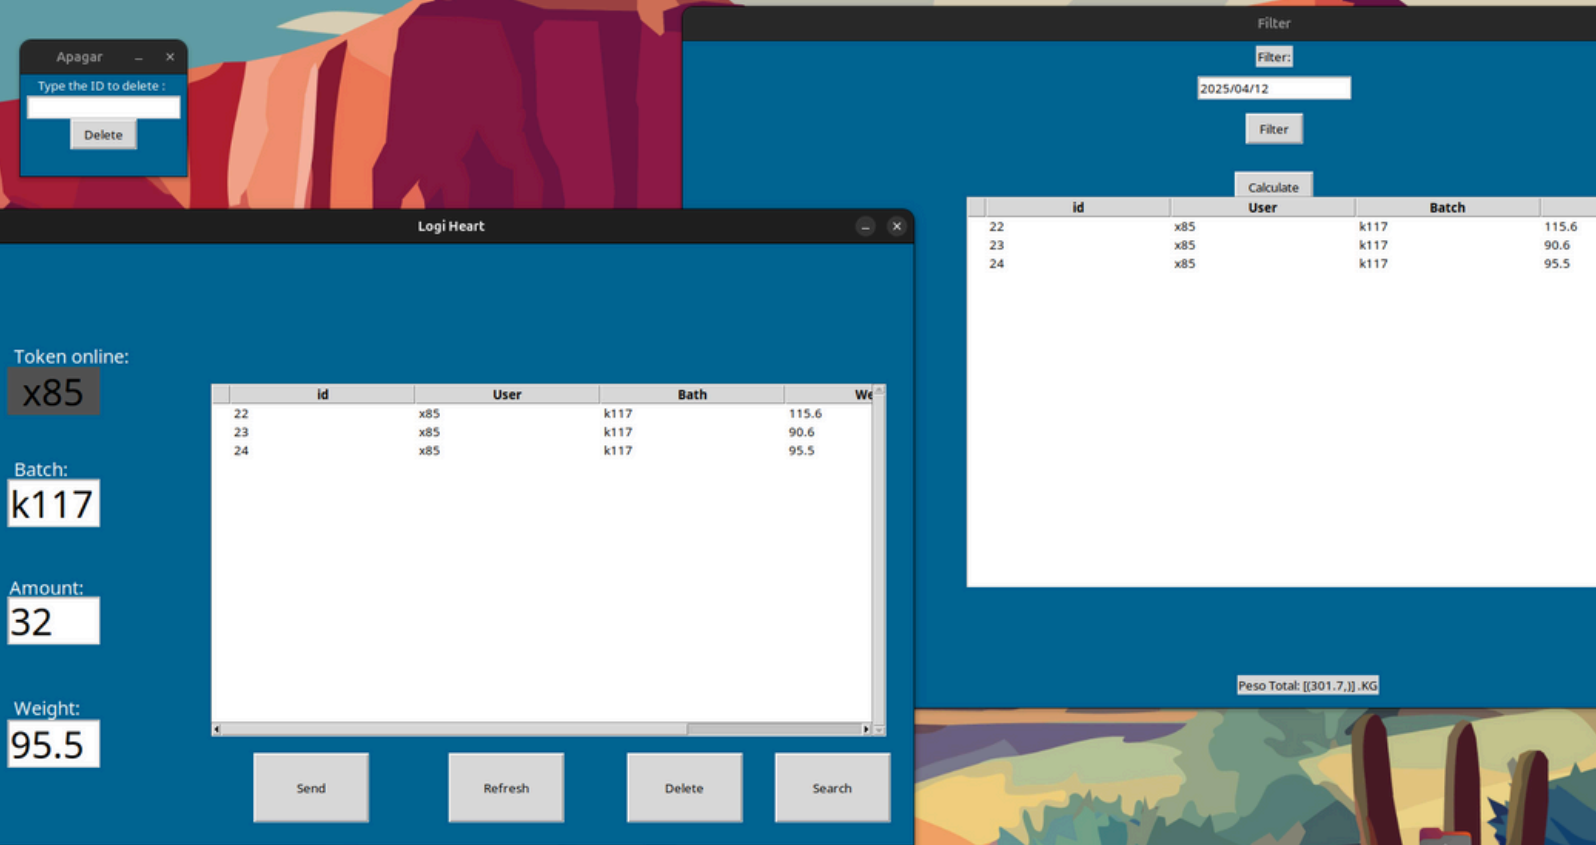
Apagar – ×
Type the ID to delete :
Delete

Filter
Filter:
2025/04/12
Filter
Calculate

| id | User | Batch | |
|---|---|---|---|
| 22 | x85 | k117 | 115.6 |
| 23 | x85 | k117 | 90.6 |
| 24 | x85 | k117 | 95.5 |

Peso Total: [(301.7,)] .KG

Logi Heart – ×

Token online:
x85
Batch:
k117
Amount:
32
Weight:
95.5

| id | User | Bath | We |
|---|---|---|---|
| 22 | x85 | k117 | 115.6 |
| 23 | x85 | k117 | 90.6 |
| 24 | x85 | k117 | 95.5 |

Send
Refresh
Delete
Search